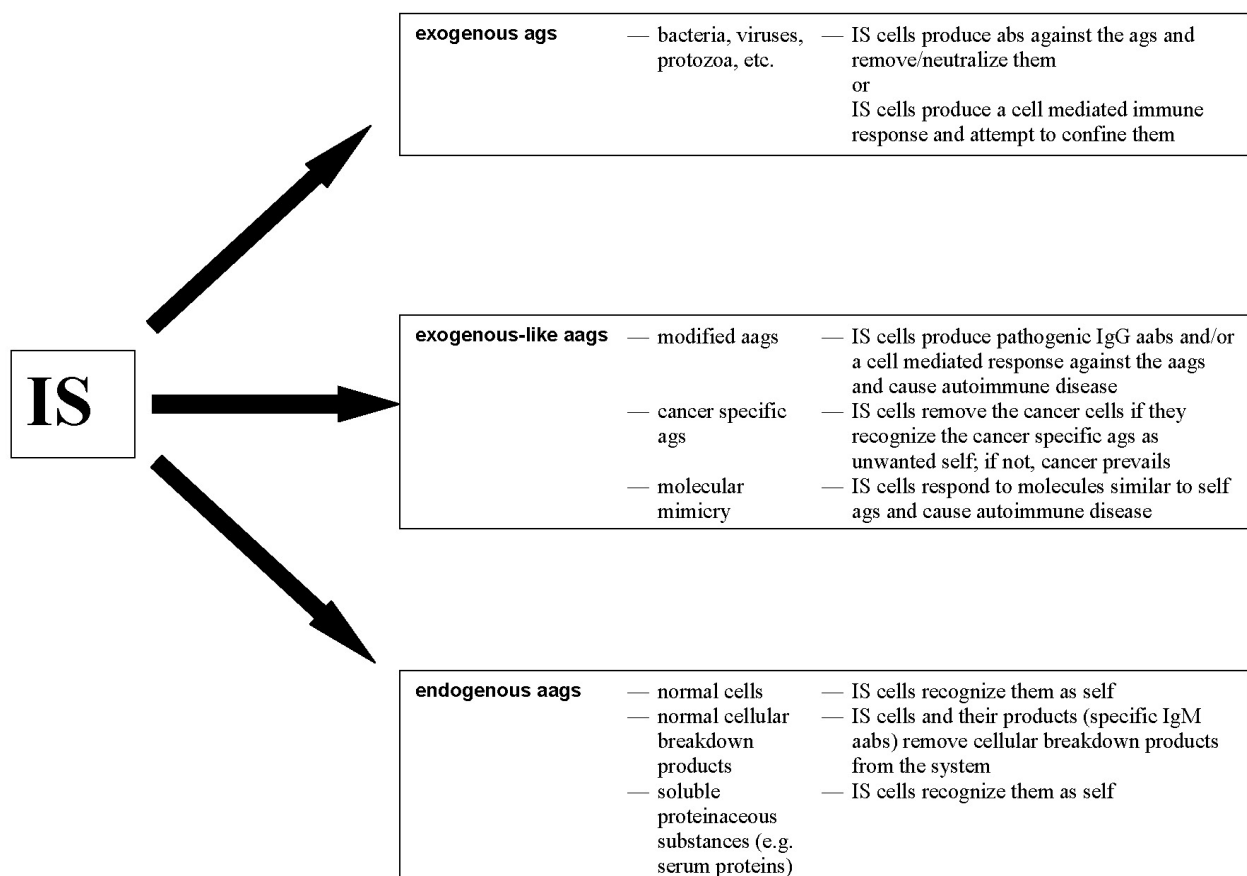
IS

exogenous ags — bacteria, viruses, protozoa, etc. — IS cells produce abs against the ags and remove/neutralize them
or
IS cells produce a cell mediated immune response and attempt to confine them

exogenous-like aags — modified aags — IS cells produce pathogenic IgG aabs and/or a cell mediated response against the aags and cause autoimmune disease
— cancer specific ags — IS cells remove the cancer cells if they recognize the cancer specific ags as unwanted self; if not, cancer prevails
— molecular mimicry — IS cells respond to molecules similar to self ags and cause autoimmune disease

endogenous aags — normal cells — IS cells recognize them as self
— normal cellular breakdown products — IS cells and their products (specific IgM aabs) remove cellular breakdown products from the system
— soluble proteinaceous substances (e.g. serum proteins) — IS cells recognize them as self